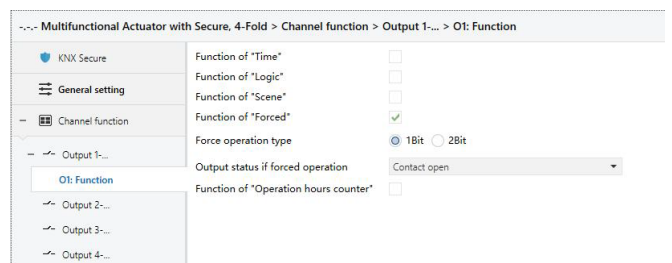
-.-.- Multifunctional Actuator with Secure, 4-Fold > Channel function > Output 1-... > O1: Function

KNX Secure
General setting
Channel function
Output 1-...
O1: Function
Output 2-...
Output 3-...
Output 4-...

Function of "Time"
Function of "Logic"
Function of "Scene"
Function of "Forced" ✓
Force operation type 1Bit 2Bit
Output status if forced operation Contact open
Function of "Operation hours counter"